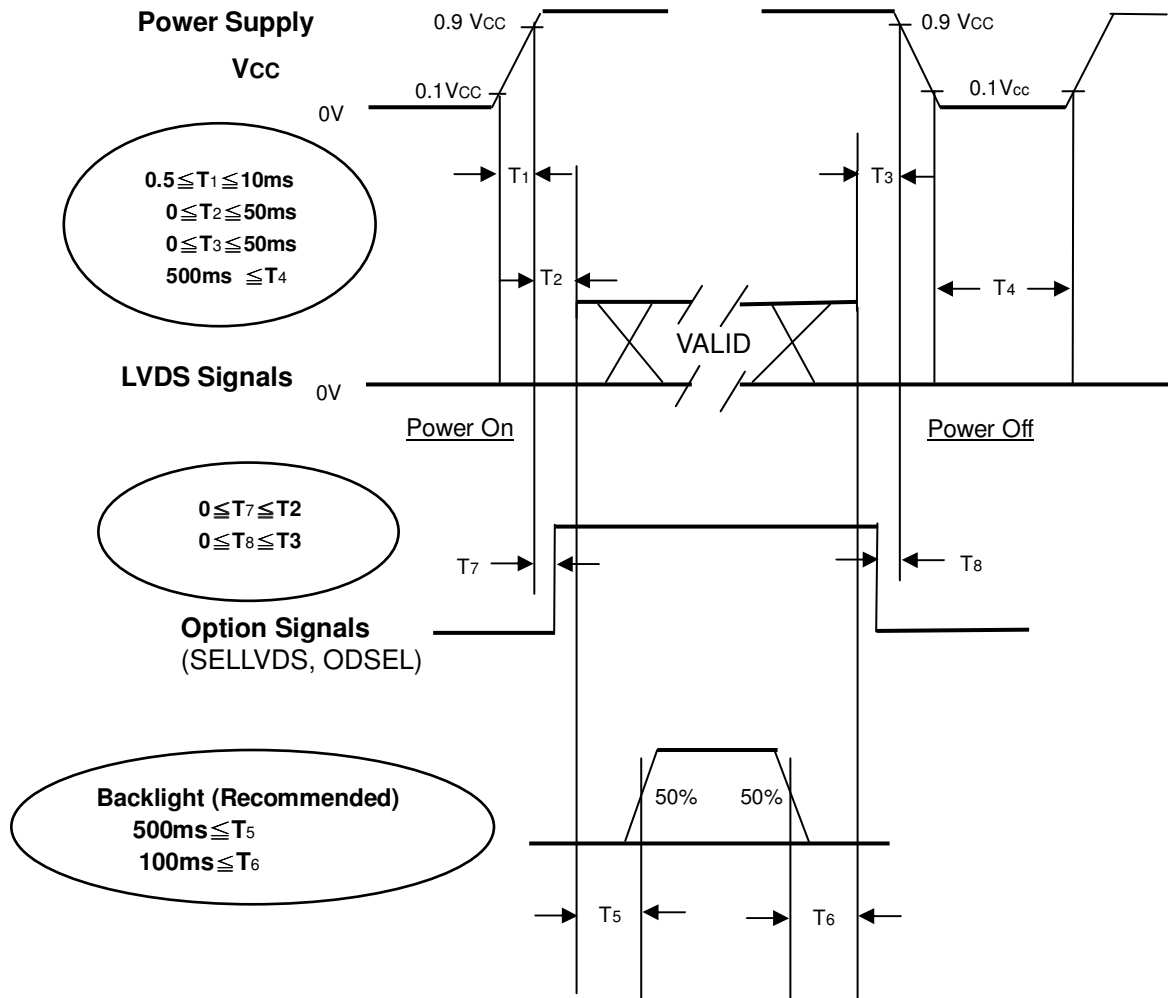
Power Supply

Vcc

0.9 Vcc

0.1Vcc

0V

0.9 Vcc

0.1Vcc

$0.5 \leqq T_1 \leqq 10ms$
$0 \leqq T_2 \leqq 50ms$
$0 \leqq T_3 \leqq 50ms$
$500ms \leqq T_4$

$T_1$

$T_3$

$T_2$

$T_4$

VALID

LVDS Signals

0V

Power On

Power Off

$0 \leqq T_7 \leqq T2$
$0 \leqq T_8 \leqq T3$

$T_7$

$T_8$

Option Signals
(SELLVDS, ODSEL)

Backlight (Recommended)
$500ms \leqq T_5$
$100ms \leqq T_6$

50%

50%

$T_5$

$T_6$